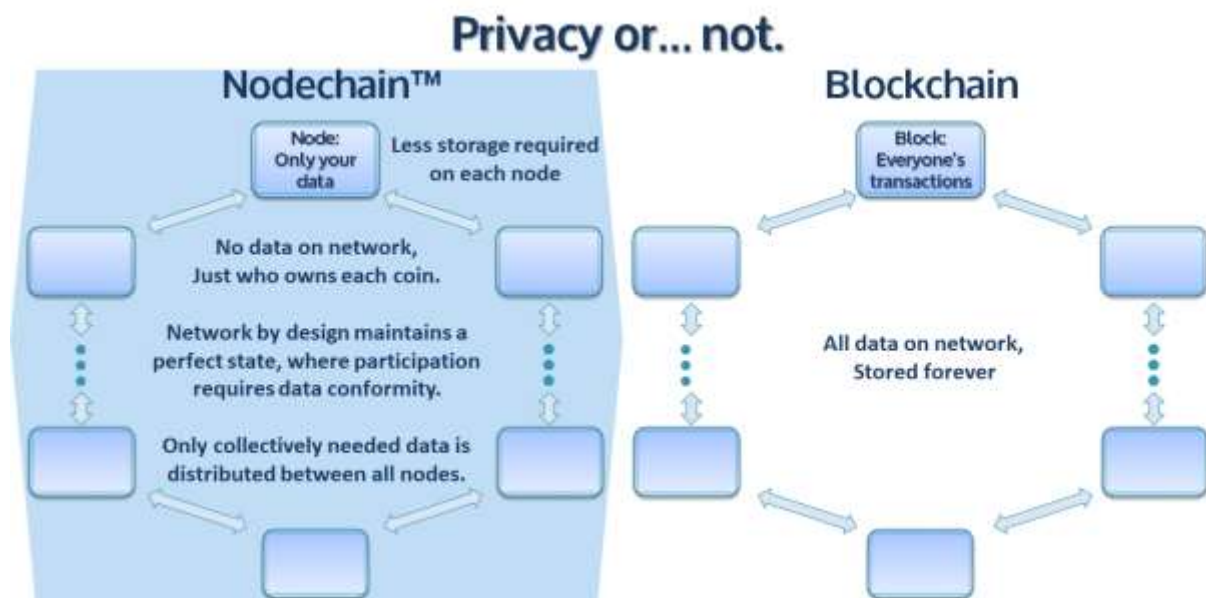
Privacy or... not.

Nodechain™

Node: Only your data

Less storage required on each node

No data on network, Just who owns each coin.

Network by design maintains a perfect state, where participation requires data conformity.

Only collectively needed data is distributed between all nodes.

Blockchain

Block: Everyone's transactions

All data on network, Stored forever